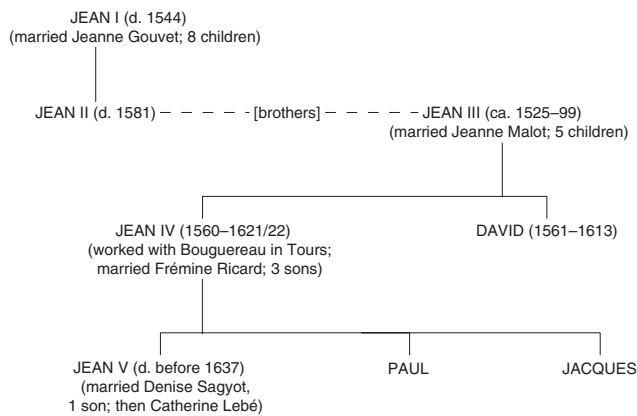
JEAN I (d. 1544)
(married Jeanne Gouvet; 8 children)

JEAN II (d. 1581) – – – – [brothers] – – – – JEAN III (ca. 1525–99)
(married Jeanne Malot; 5 children)

JEAN IV (1560–1621/22)
(worked with Bouguereau in Tours;
married Frémine Ricard; 3 sons)

DAVID (1561–1613)

JEAN V (d. before 1637)
(married Denise Sagyot,
1 son; then Catherine Lebé)

PAUL

JACQUES